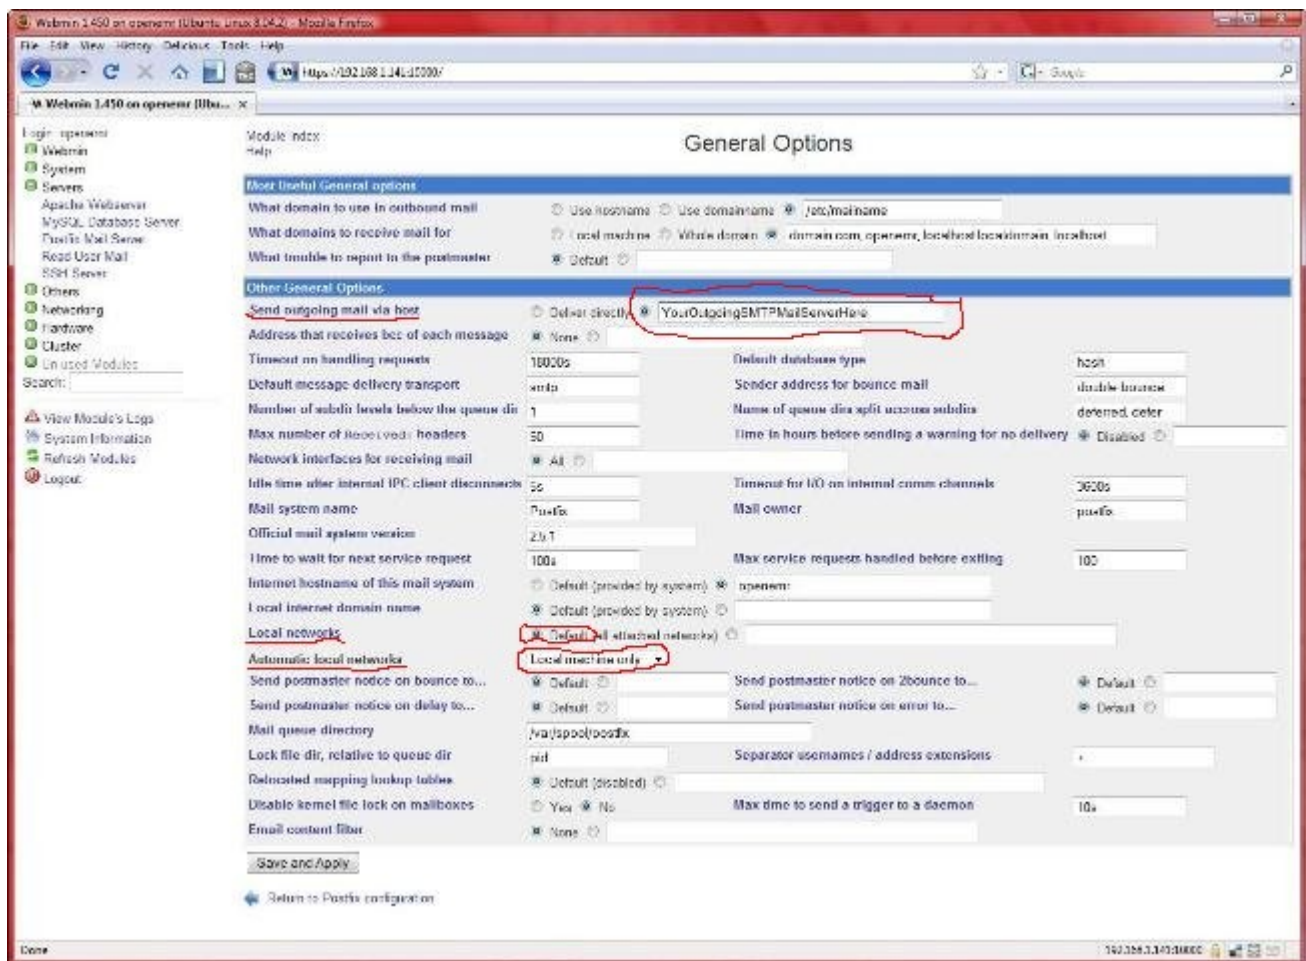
Webmin 1.450 on openemr (Ubuntu Linux 8.04.2) - Mozilla Firefox

File Edit View History Delicious Tools Help

https://192.168.1.141:10000/

Webmin 1.450 on openemr (Ubu... ×

Login: openemr
Webmin
System
Servers
Apache Webserver
MySQL Database Server
Postfix Mail Server
Read User Mail
SSH Server
Others
Networking
Hardware
Cluster
Un-used Modules
Search:

View Module's Logs
System Information
Refresh Modules
Logout

Module Index
Help

General Options

Most Useful General options

| | |
|---|---|
| What domain to use in outbound mail | Use hostname Use domainname /etc/mailname |
| What domains to receive mail for | Local machine Whole domain domain.com, openemr, localhost.localdomain, localhost |
| What trouble to report to the postmaster | Default |

Other General Options

| | | | |
|---|---|---|---|
| Send outgoing mail via host | Deliver directly YourOutgoingSMTPMailServerHere | | |
| Address that receives bcc of each message | None | | |
| Timeout on handling requests | 18000s | Default database type | hash |
| Default message delivery transport | smtp | Sender address for bounce mail | double-bounce |
| Number of subdir levels below the queue dir | 1 | Name of queue dirs split across subdirs | deferred, defer |
| Max number of Received: headers | 50 | Time in hours before sending a warning for no delivery | Disabled |
| Network interfaces for receiving mail | All | | |
| Idle time after internal IPC client disconnects | 5s | Timeout for I/O on internal comm channels | 3600s |
| Mail system name | Postfix | Mail owner | postfix |
| Official mail system version | 2.5.1 | | |
| Time to wait for next service request | 100s | Max service requests handled before exiting | 100 |
| Internet hostname of this mail system | Default (provided by system) openemr | | |
| Local internet domain name | Default (provided by system) | | |
| Local networks | Default (all attached networks) | | |
| Automatic local networks | Local machine only | | |
| Send postmaster notice on bounce to... | Default | Send postmaster notice on 2bounce to... | Default |
| Send postmaster notice on delay to... | Default | Send postmaster notice on error to... | Default |
| Mail queue directory | /var/spool/postfix | | |
| Lock file dir, relative to queue dir | pid | Separator usernames / address extensions | + |
| Relocated mapping lookup tables | Default (disabled) | | |
| Disable kernel file lock on mailboxes | Yes No | Max time to send a trigger to a daemon | 10s |
| Email content filter | None | | |

Save and Apply

Return to Postfix configuration

Done

192.168.1.141:10000